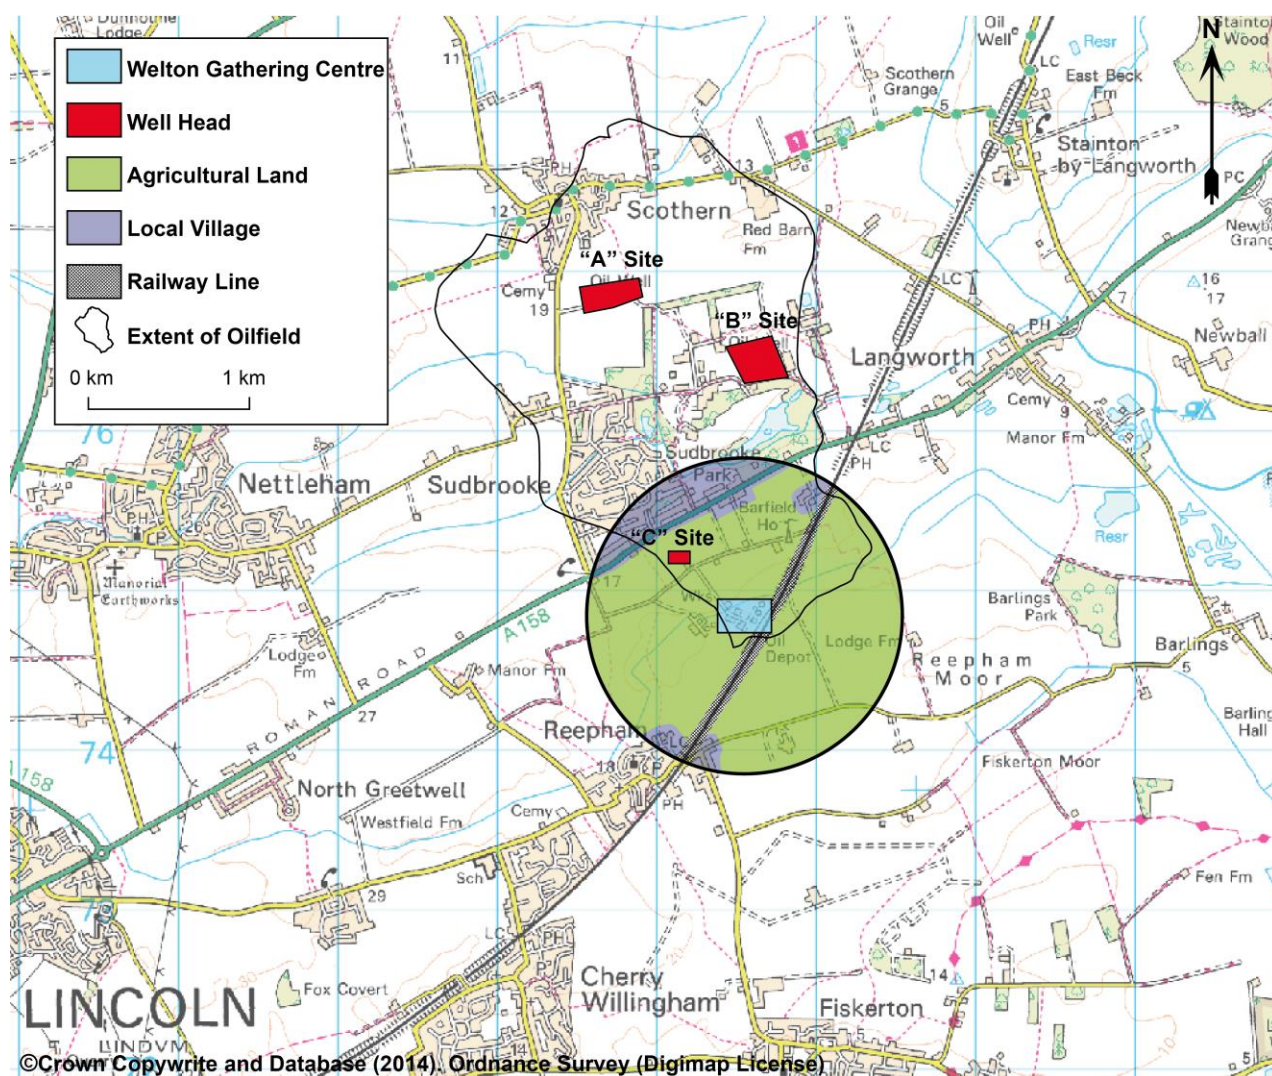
Welton Gathering Centre
Well Head
Agricultural Land
Local Village
Railway Line
Extent of Oilfield
0 km
1 km

N

Dunholme Lodge
Oil Well
Resr
LC
Stainton Wood
Scothern Grange
East Beck Fm
Stainton by Langworth
PC
Scothern
Red Barn Fm
"A" Site
Oil Well
Cemy
19
"B" Site
Langworth
Newball Grange
16
17
Newball
PH
Cemy
Manor Fm
Nettleham
Sudbrooke
Sudbrooke Park
Barfield Ho
"C" Site
17
Manorial Earthworks
A 158
Oil Depot
Lodge Fm
Reepham Moor
Barlings Park
Barlings
Resr
Lodge Fm
Manor Fm
ROMAN ROAD
27
Reepham
Barlings Hall
74
North Greetwell
Westfield Fm
Fiskerton Moor
Cemy
Sch
29
Fen Fm
LC
Cherry Willingham
Fox Covert
14
Fiskerton
LINCOLN
LINDVM
76
12
13
5
7
9
18
26
PH
LC
©Crown Copywrite and Database (2014). Ordnance Survey (Digimap License)